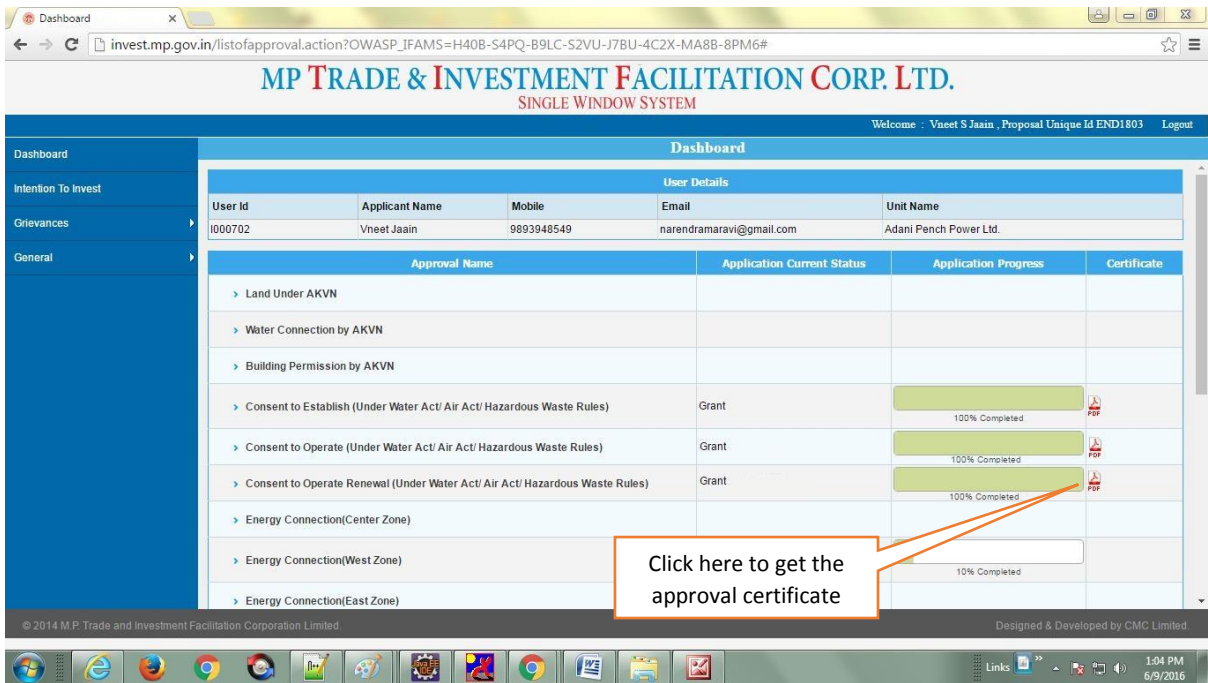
Dashboard

invest.mp.gov.in/listofapproval.action?OWASP_IFAMS=H40B-S4PQ-B9LC-S2VU-J7BU-4C2X-MA8B-8PM6#

MP TRADE & INVESTMENT FACILITATION CORP. LTD.
SINGLE WINDOW SYSTEM

Welcome : Vneet S Jaain , Proposal Unique Id END1803 Logout

Dashboard
Intention To Invest
Grievances
General

Dashboard

User Details

| User Id | Applicant Name | Mobile | Email | Unit Name |
|---|---|---|---|---|
| I000702 | Vneet Jaain | 9893948549 | narendramaravi@gmail.com | Adani Pench Power Ltd. |

| Approval Name | Application Current Status | Application Progress | Certificate |
|---|---|---|---|
| › Land Under AKVN | | | |
| › Water Connection by AKVN | | | |
| › Building Permission by AKVN | | | |
| › Consent to Establish (Under Water Act/ Air Act/ Hazardous Waste Rules) | Grant | 100% Completed | PDF |
| › Consent to Operate (Under Water Act/ Air Act/ Hazardous Waste Rules) | Grant | 100% Completed | PDF |
| › Consent to Operate Renewal (Under Water Act/ Air Act/ Hazardous Waste Rules) | Grant | 100% Completed | PDF |
| › Energy Connection(Center Zone) | | | |
| › Energy Connection(West Zone) | | 10% Completed | |
| › Energy Connection(East Zone) | | | |

Click here to get the approval certificate

© 2014 M.P. Trade and Investment Facilitation Corporation Limited.
Designed & Developed by CMC Limited.

Links
1:04 PM
6/9/2016